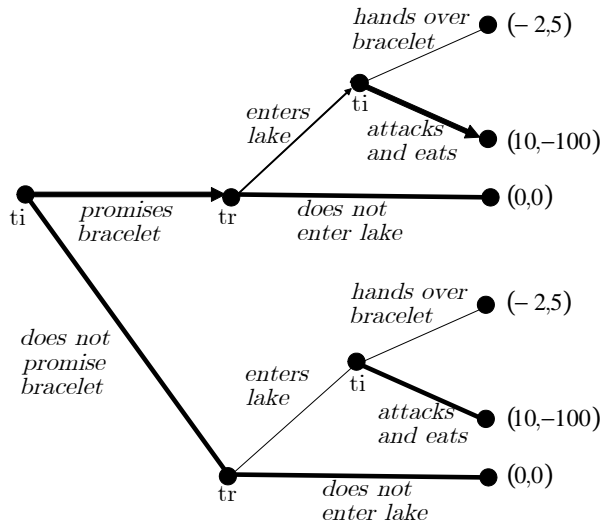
hands over bracelet
(– 2,5)

enters lake
ti
attacks and eats
(10,–100)

ti
promises bracelet
tr
does not enter lake
(0,0)

hands over bracelet
(– 2,5)

does not promise bracelet

enters lake
ti
attacks and eats
(10,–100)

tr
does not enter lake
(0,0)